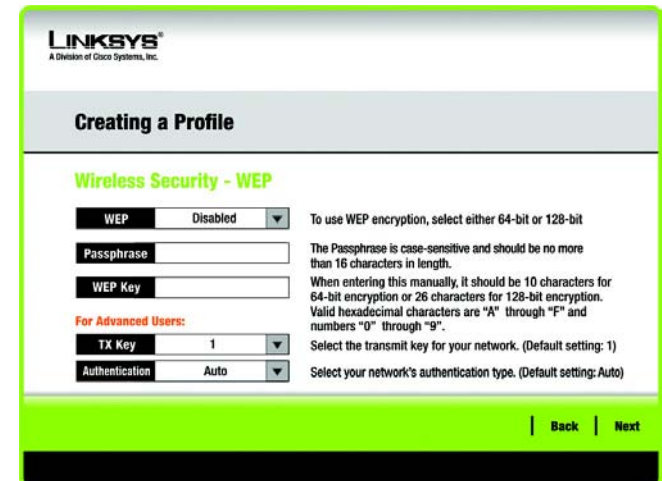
LINKSYS®
A Division of Cisco Systems, Inc.

Creating a Profile

Wireless Security - WEP

WEP Disabled

To use WEP encryption, select either 64-bit or 128-bit

Passphrase

The Passphrase is case-sensitive and should be no more than 16 characters in length.

WEP Key

When entering this manually, it should be 10 characters for 64-bit encryption or 26 characters for 128-bit encryption. Valid hexadecimal characters are "A" through "F" and numbers "0" through "9".

For Advanced Users:

TX Key 1

Select the transmit key for your network. (Default setting: 1)

Authentication Auto

Select your network's authentication type. (Default setting: Auto)

Back Next